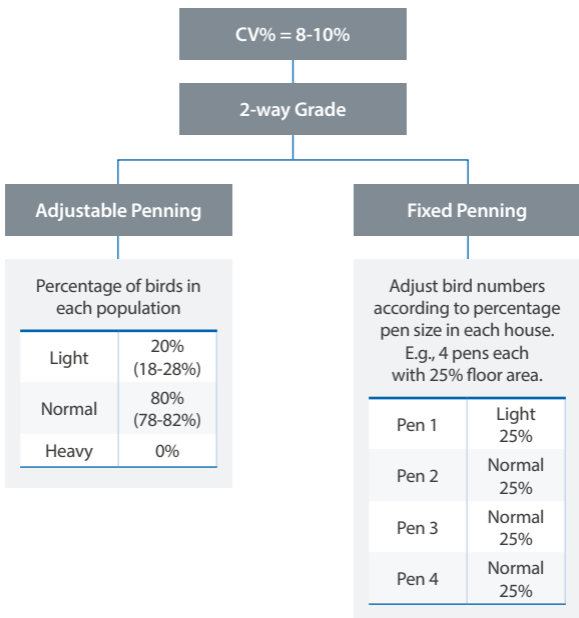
CV% = 8-10%

2-way Grade

Adjustable Penning

Percentage of birds in each population

| Light | 20% (18-28%) |
|---|---|
| Normal | 80% (78-82%) |
| Heavy | 0% |

Fixed Penning

Adjust bird numbers according to percentage pen size in each house. E.g., 4 pens each with 25% floor area.

| Pen 1 | Light 25% |
|---|---|
| Pen 2 | Normal 25% |
| Pen 3 | Normal 25% |
| Pen 4 | Normal 25% |